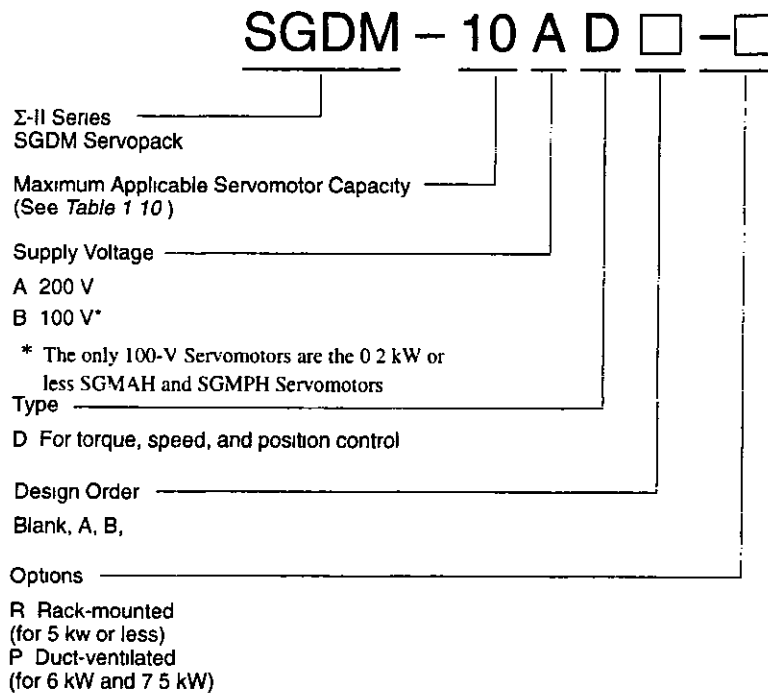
SGDM – 10 A D □ –□

Σ-II Series
SGDM Servopack

Maximum Applicable Servomotor Capacity
(See *Table 1 10* )

Supply Voltage

A 200 V

B 100 V*

* The only 100-V Servomotors are the 0 2 kW or less SGMAH and SGMPH Servomotors

Type

D For torque, speed, and position control

Design Order

Blank, A, B,

Options

R Rack-mounted
(for 5 kw or less)
P Duct-ventilated
(for 6 kW and 7 5 kW)